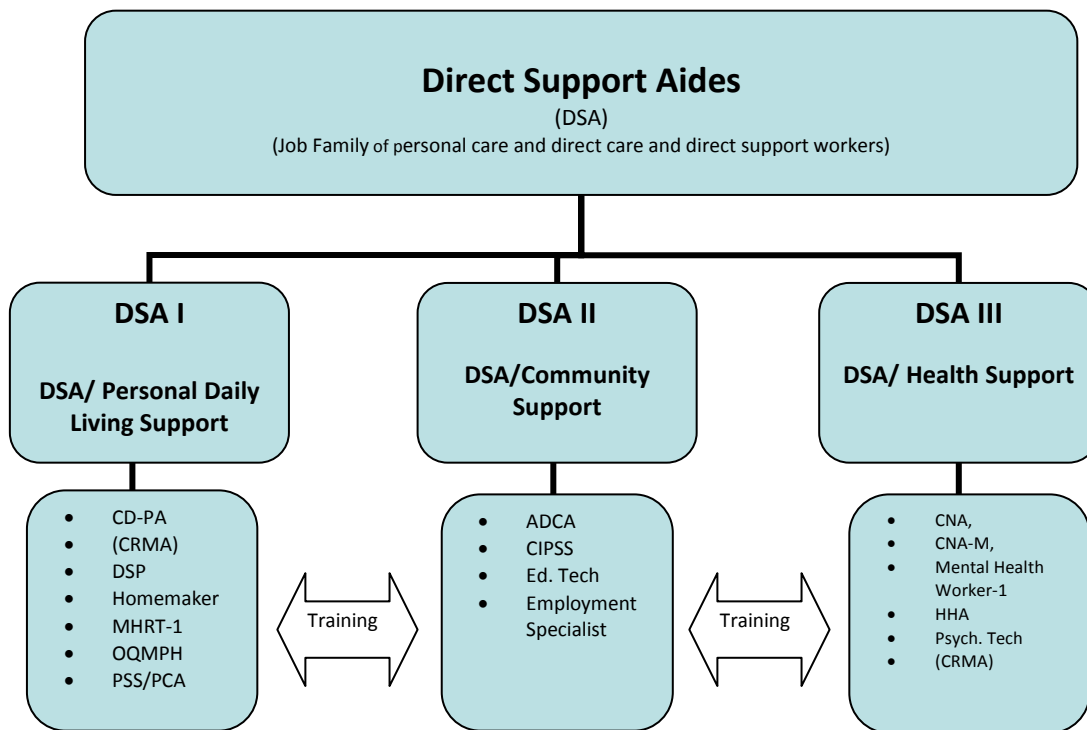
Direct Support Aides
(DSA)
(Job Family of personal care and direct care and direct support workers)

DSA I

DSA/ Personal Daily Living Support

- CD-PA
- (CRMA)
- DSP
- Homemaker
- MHRT-1
- OQMPH
- PSS/PCA

Training

DSA II

DSA/Community Support

- ADCA
- CIPSS
- Ed. Tech
- Employment Specialist

Training

DSA III

DSA/ Health Support

- CNA,
- CNA-M,
- Mental Health Worker-1
- HHA
- Psych. Tech
- (CRMA)